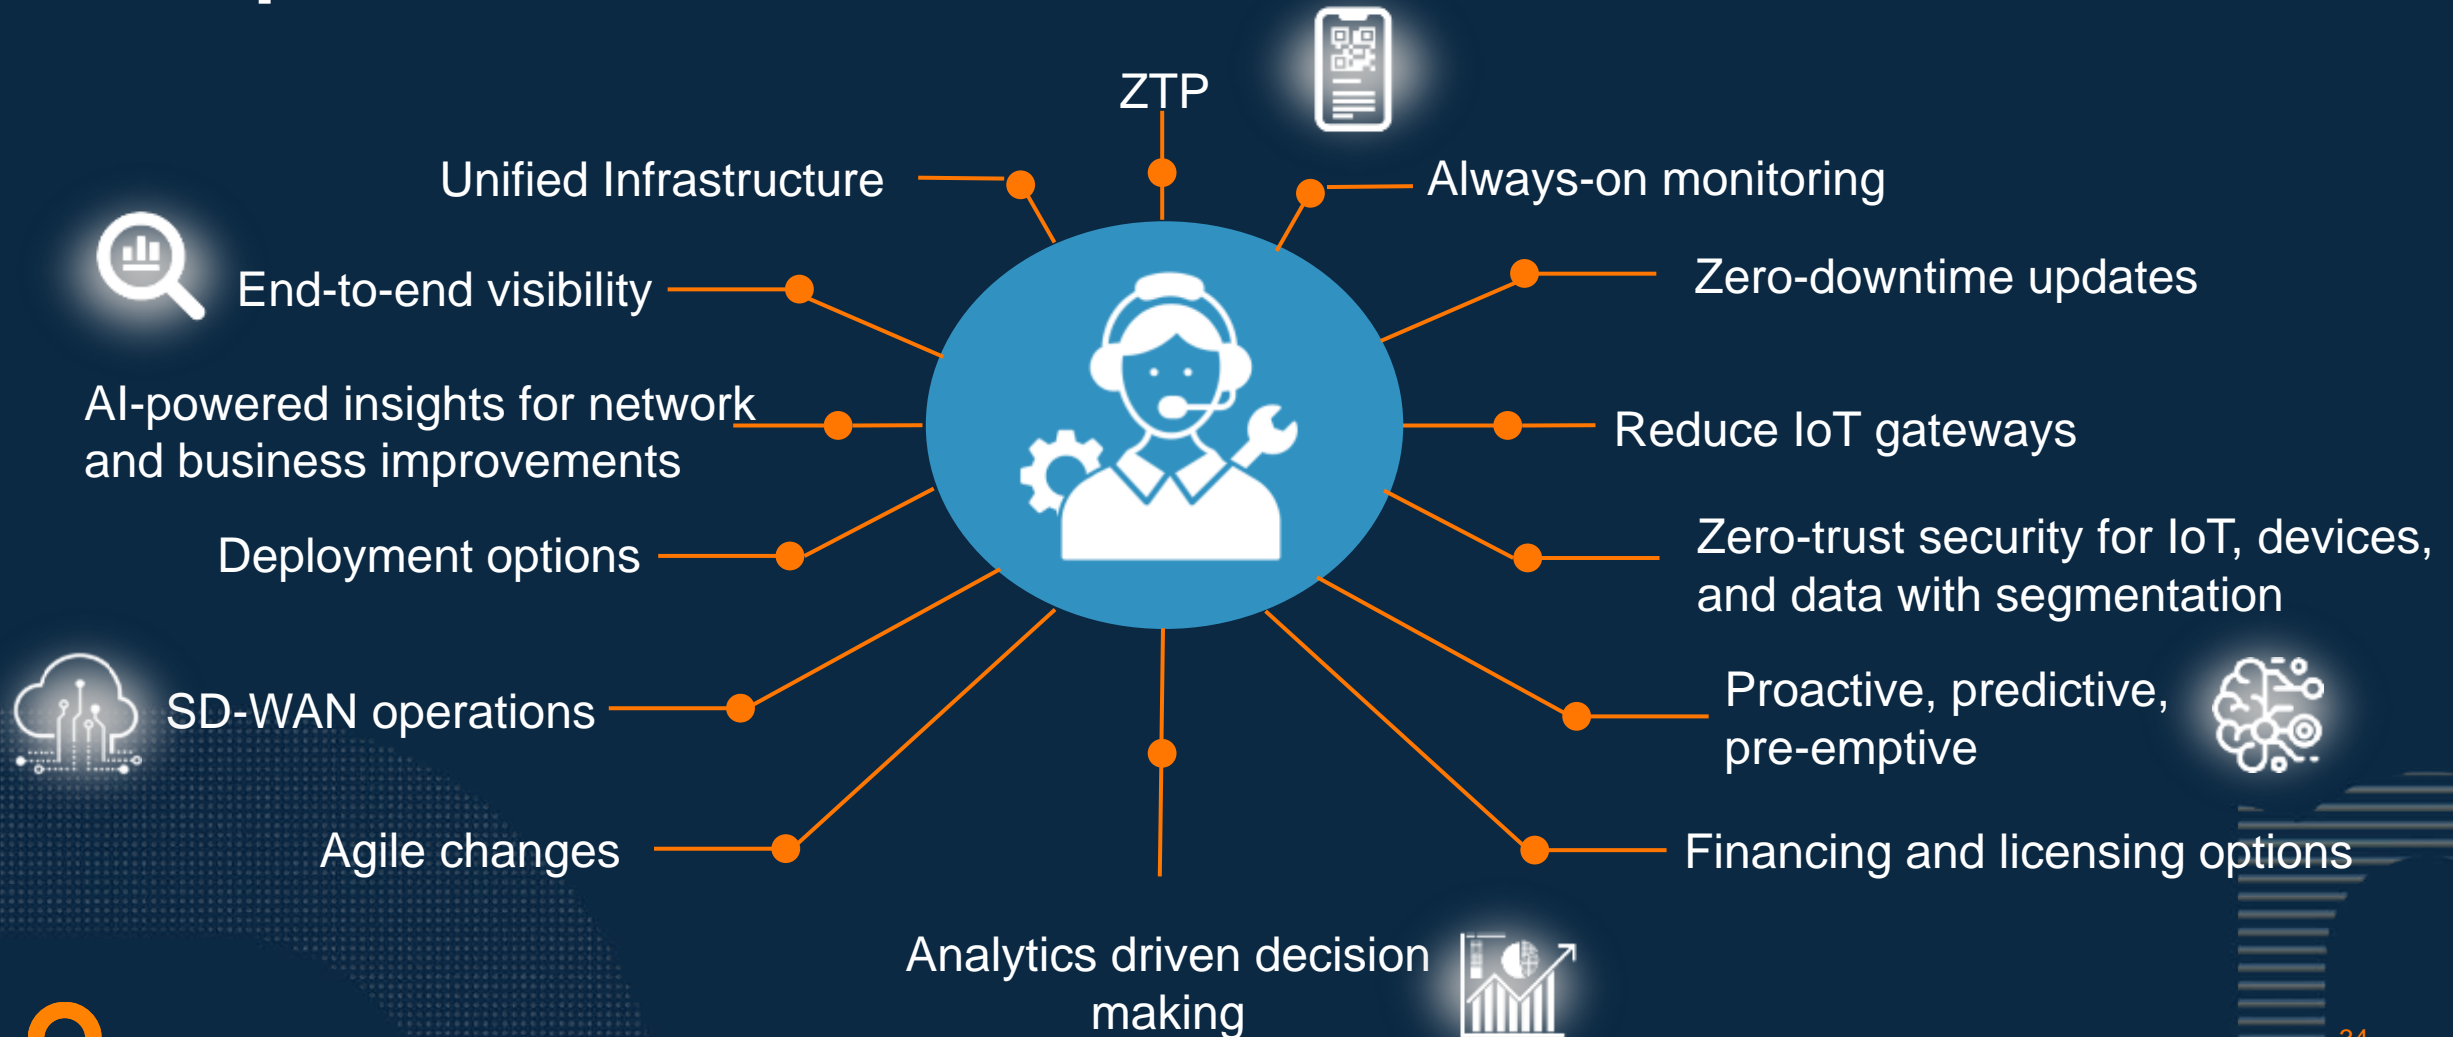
ZTP

Unified Infrastructure

Always-on monitoring

End-to-end visibility

Zero-downtime updates

AI-powered insights for network and business improvements

Reduce IoT gateways

Deployment options

Zero-trust security for IoT, devices, and data with segmentation

SD-WAN operations

Proactive, predictive, pre-emptive

Agile changes

Financing and licensing options

Analytics driven decision making

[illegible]